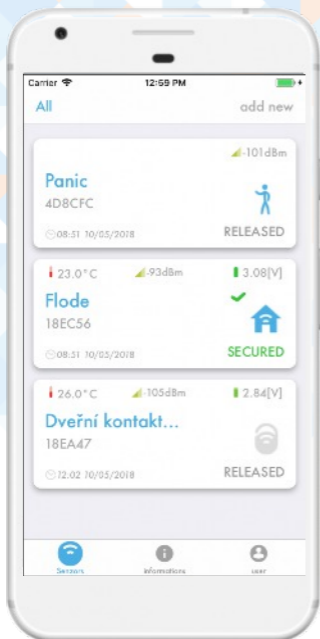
Carrier 12:59 PM

All

add new

-101dBm

Panic

4D8CFC

08:51 10/05/2018

RELEASED

23.0°C

-93dBm

3.08[V]

Flode

18EC56

08:51 10/05/2018

SECURED

26.0°C

-105dBm

2.84[V]

Dveřní kontakt...

18EA47

12:02 10/05/2018

RELEASED

Sensors

informations

user